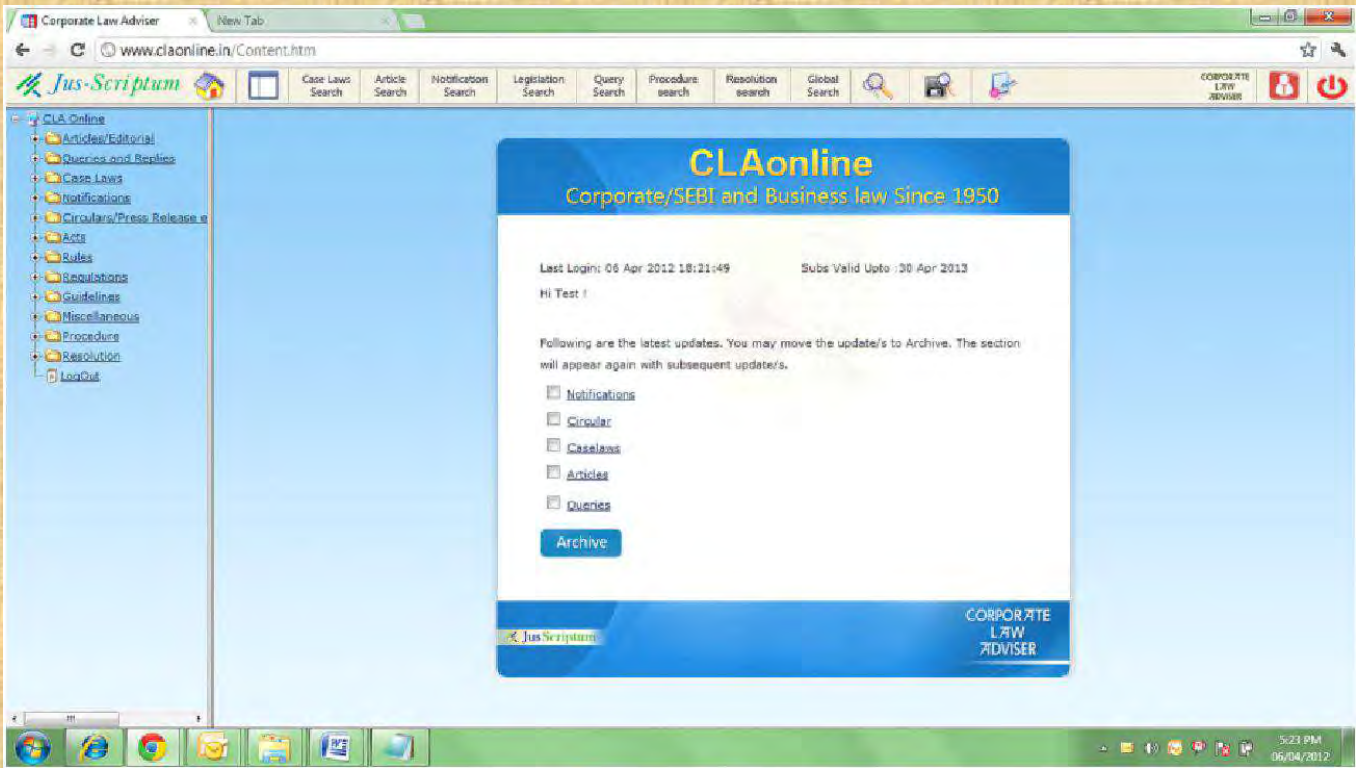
Corporate Law Adviser ×
New Tab ×

www.claonline.in/Content.htm

Jus-Scriptum
Case Laws Search
Article Search
Notification Search
Legislation Search
Query Search
Procedure search
Resolution search
Global Search
CORPORATE LAW ADVISER

CLA Online
Articles/Editorial
Queries and Replies
Case Laws
Notifications
Circulars/Press Release e
Acts
Rules
Regulations
Guidelines
Miscellaneous
Procedure
Resolution
LogOut

CLAonline
Corporate/SEBI and Business law Since 1950

Last Login: 06 Apr 2012 18:21:49
Subs Valid Upto :30 Apr 2013

Hi Test !

Following are the latest updates. You may move the update/s to Archive. The section will appear again with subsequent update/s.

Notifications
Circular
Caselaws
Articles
Queries

Archive

Jus Scriptum
CORPORATE LAW ADVISER

5:23 PM
06/04/2012